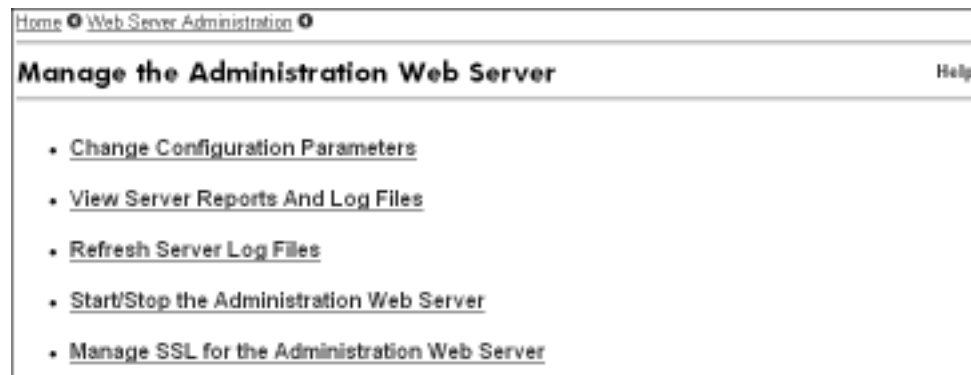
Home Web Server Administration

Manage the Administration Web Server

Help

- Change Configuration Parameters
- View Server Reports And Log Files
- Refresh Server Log Files
- Start/Stop the Administration Web Server
- Manage SSL for the Administration Web Server